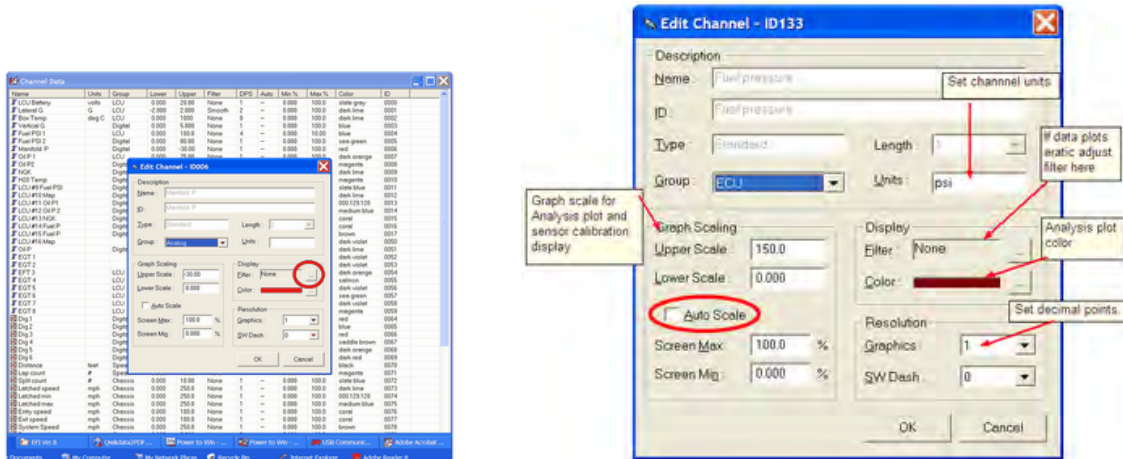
Channel Data

Edit Channel - ID006

Description
Name: Manifold P
ID:
Type: Standard
Length:
Group: Analog
Units:
Graph Scaling
Upper Scale: 30.00
Lower Scale: 0.000
Auto Scale
Screen Max: 100.0 %
Screen Min: 0.000 %
Display
Filter: None
Color:
Resolution
Graphics: 1
SW Dash: 0
OK
Cancel

Edit Channel - ID133

Description
Name: Fuel pressure
ID: Fuel pressure
Type: Standard
Length: 1
Group: ECU
Units: psi
Set channel units.
If data plots eratic adjust filter here
Graph scale for Analysis plot and sensor calibration display
Graph Scaling
Upper Scale: 150.0
Lower Scale: 0.000
Auto Scale
Screen Max: 100.0 %
Screen Min: 0.000 %
Display
Filter: None
Color:
Analysis plot color
Set decimal points.
Resolution
Graphics: 1
SW Dash: 0
OK
Cancel